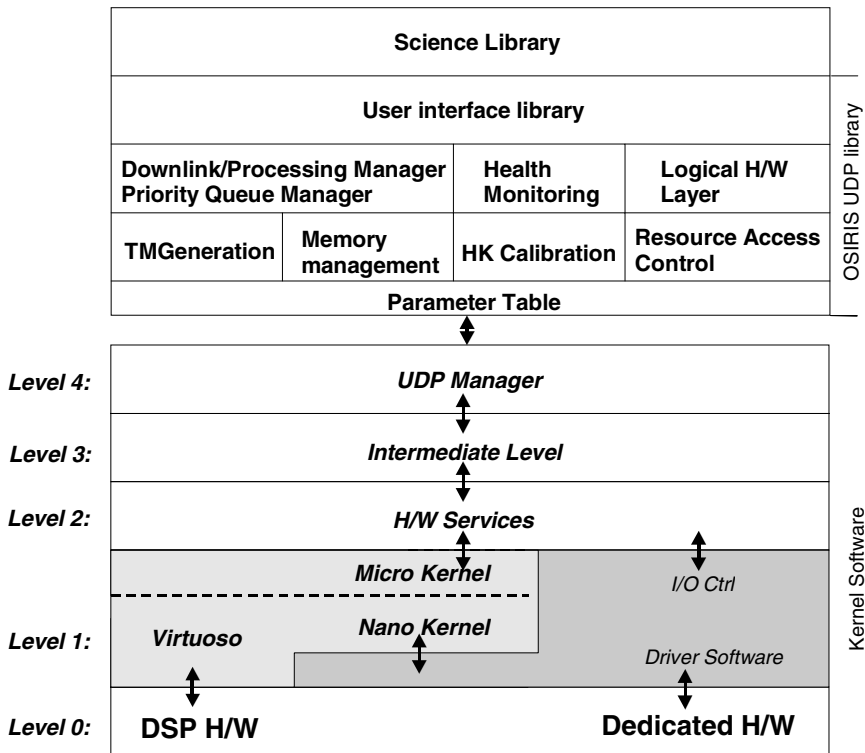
Science Library

User interface library

Downlink/Processing Manager
Priority Queue Manager

Health Monitoring

Logical H/W Layer

TMGeneration

Memory management

HK Calibration

Resource Access Control

Parameter Table

OSIRIS UDP library

Level 4:
UDP Manager

Level 3:
Intermediate Level

Level 2:
H/W Services

Micro Kernel

I/O Ctrl

Level 1:
Virtuoso

Nano Kernel

Driver Software

Level 0:
DSP H/W

Dedicated H/W

Kernel Software